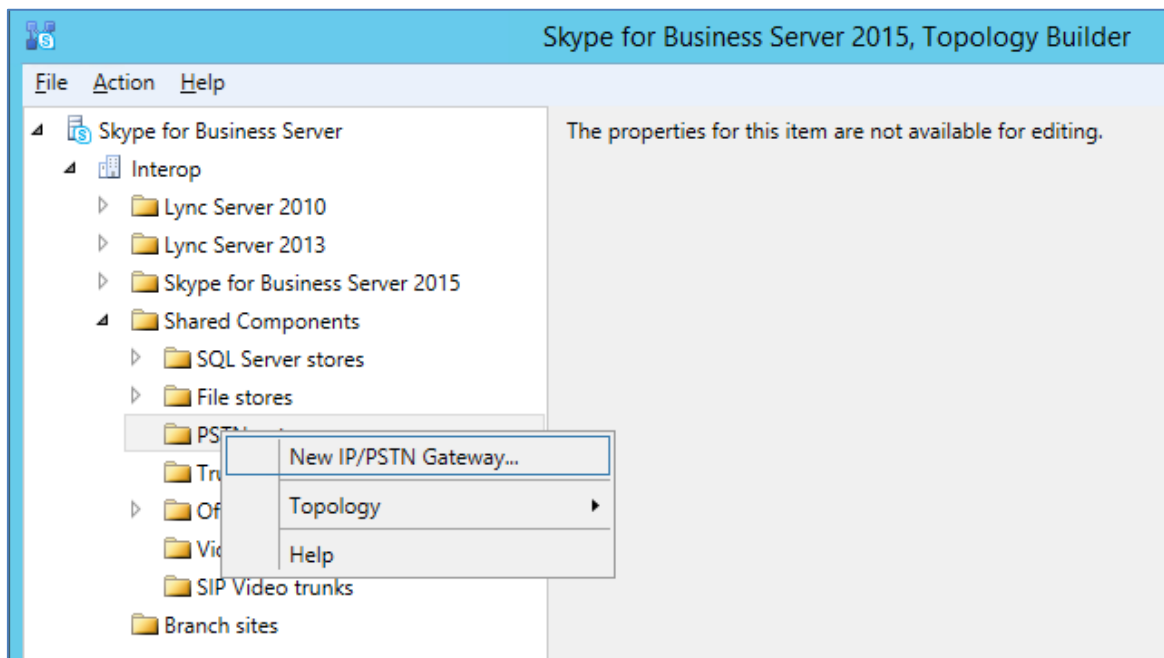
Skype for Business Server 2015, Topology Builder

File Action Help

Skype for Business Server
Interop
Lync Server 2010
Lync Server 2013
Skype for Business Server 2015
Shared Components
SQL Server stores
File stores
PSTN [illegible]
Tru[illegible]
Of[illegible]
Vi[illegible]
SIP Video trunks
Branch sites

New IP/PSTN Gateway...
Topology
Help

The properties for this item are not available for editing.